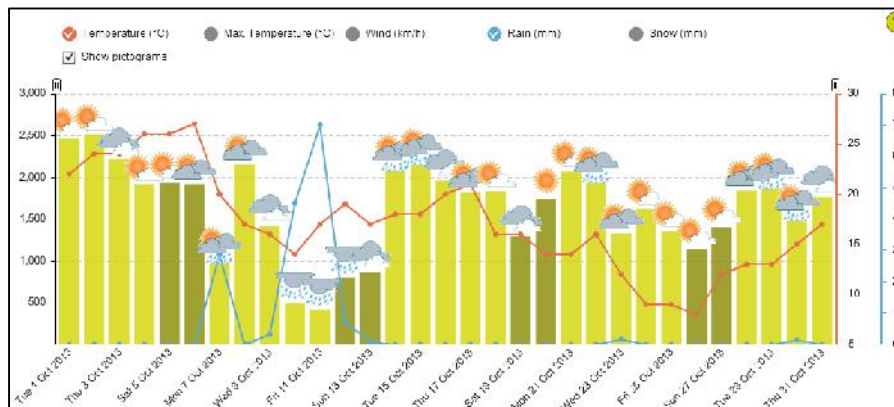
Temperature (°C) Max Temperature (°C) Wind (km/h) Rain (mm) Snow (mm)

Show pictograms

3,000
2,500
2,000
1,500
1,000
500

30
25
20
15
10
5

Tue 1 Oct 2013
Thu 3 Oct 2013
Sat 5 Oct 2013
Mon 7 Oct 2013
Wed 9 Oct 2013
Fri 11 Oct 2013
Sun 13 Oct 2013
Tue 15 Oct 2013
Thu 17 Oct 2013
Sat 19 Oct 2013
Mon 21 Oct 2013
Wed 23 Oct 2013
Fri 25 Oct 2013
Sun 27 Oct 2013
Tue 29 Oct 2013
Thu 31 Oct 2013